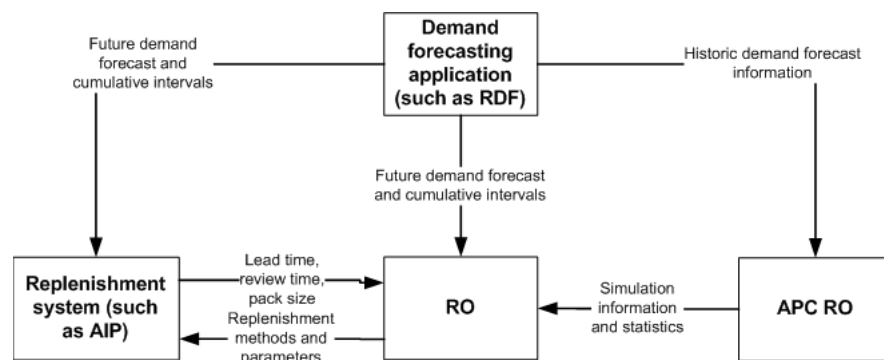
Demand forecasting application (such as RDF)

Future demand forecast and cumulative intervals

Historic demand forecast information

Future demand forecast and cumulative intervals

Replenishment system (such as AIP)

Lead time, review time, pack size

Replenishment methods and parameters

RO

Simulation information and statistics

APC RO